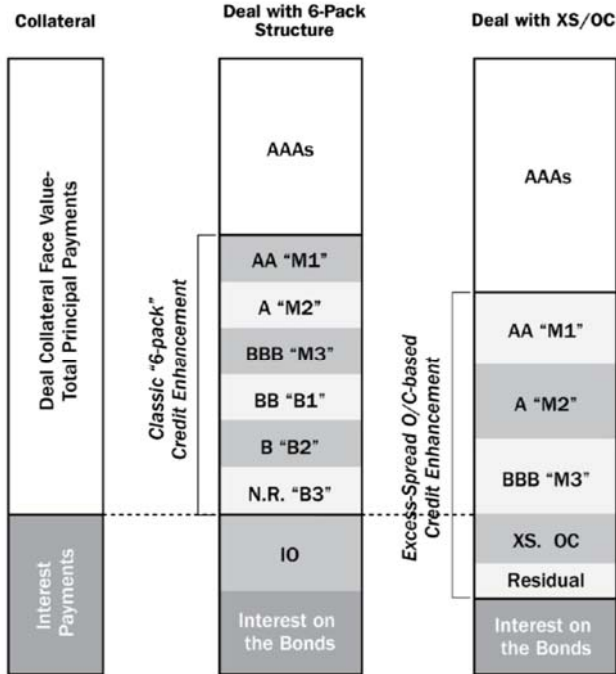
Collateral

Deal Collateral Face Value-Total Principal Payments

Interest Payments

Deal with 6-Pack Structure

AAAs

AA “M1”

A “M2”

BBB “M3”

BB “B1”

B “B2”

N.R. “B3”

IO

Interest on the Bonds

Classic “6-pack” Credit Enhancement

Deal with XS/OC

AAAs

AA “M1”

A “M2”

BBB “M3”

XS. OC

Residual

Interest on the Bonds

Excess-Spread O/C-based Credit Enhancement